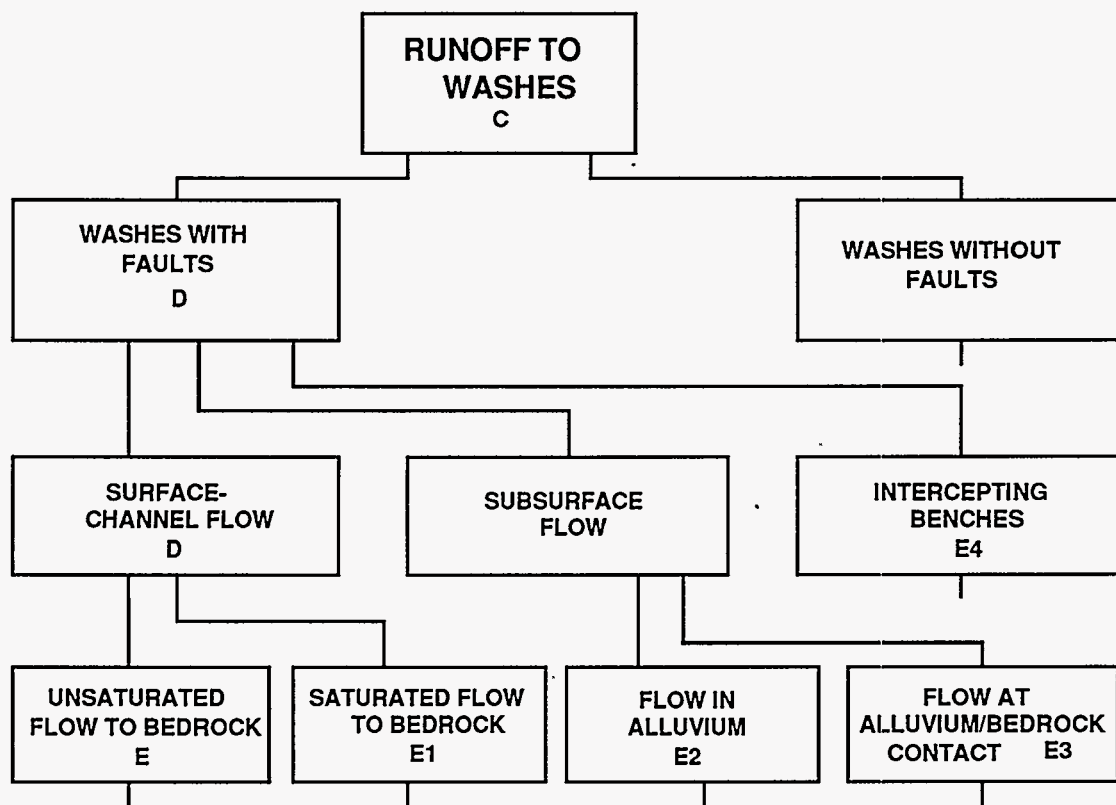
RUNOFF TO WASHES
C

WASHES WITH FAULTS
D

WASHES WITHOUT FAULTS

SURFACE-CHANNEL FLOW
D

SUBSURFACE FLOW

INTERCEPTING BENCHES
E4

UNSATURATED FLOW TO BEDROCK
E

SATURATED FLOW TO BEDROCK
E1

FLOW IN ALLUVIUM
E2

FLOW AT ALLUVIUM/BEDROCK CONTACT
E3